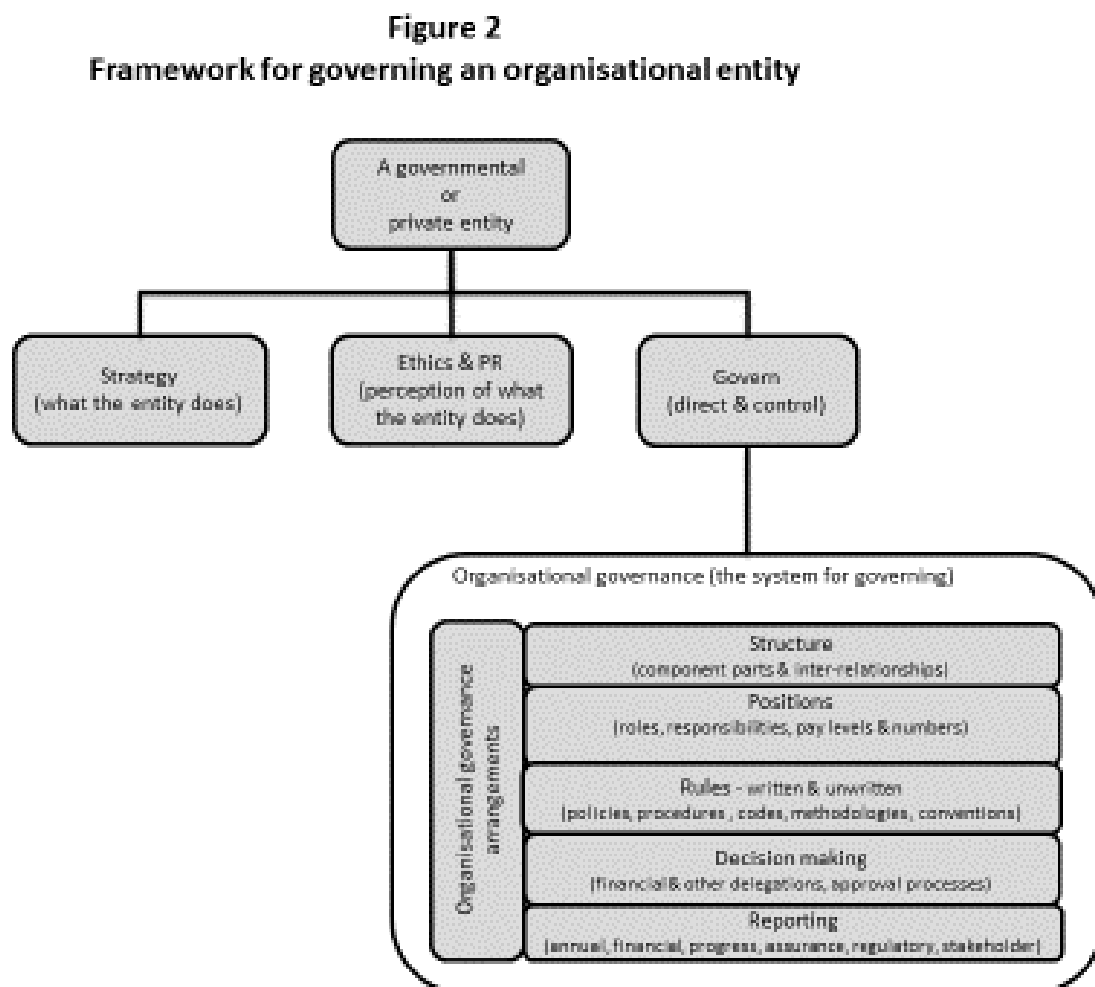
Figure 2
Framework for governing an organisational entity

A governmental or private entity

Strategy (what the entity does)

Ethics & PR (perception of what the entity does)

Govern (direct & control)

Organisational governance (the system for governing)

Organisational governance arrangements

Structure
(component parts & inter-relationships)

Positions
(roles, responsibilities, pay levels &numbers)

Rules - written & unwritten
(policies, procedures , codes, methodologies, conventions)

Decision making
(financial& other delegations, approval processes)

Reporting
(annual, financial, progress, assurance, regulatory, stakeholder)